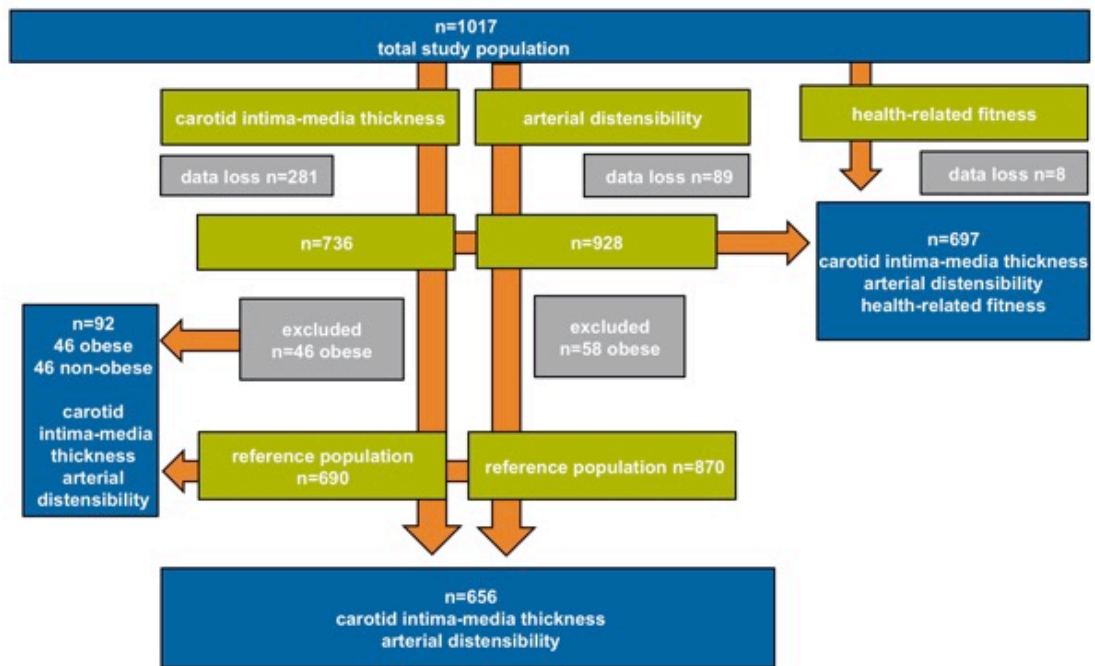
n=1017
total study population

carotid intima-media thickness

arterial distensibility

health-related fitness

data loss n=281

data loss n=89

data loss n=8

n=736

n=928

n=697
carotid intima-media thickness
arterial distensibility
health-related fitness

n=92
46 obese
46 non-obese

carotid intima-media thickness
arterial distensibility

excluded
n=46 obese

excluded
n=58 obese

reference population
n=690

reference population n=870

n=656
carotid intima-media thickness
arterial distensibility